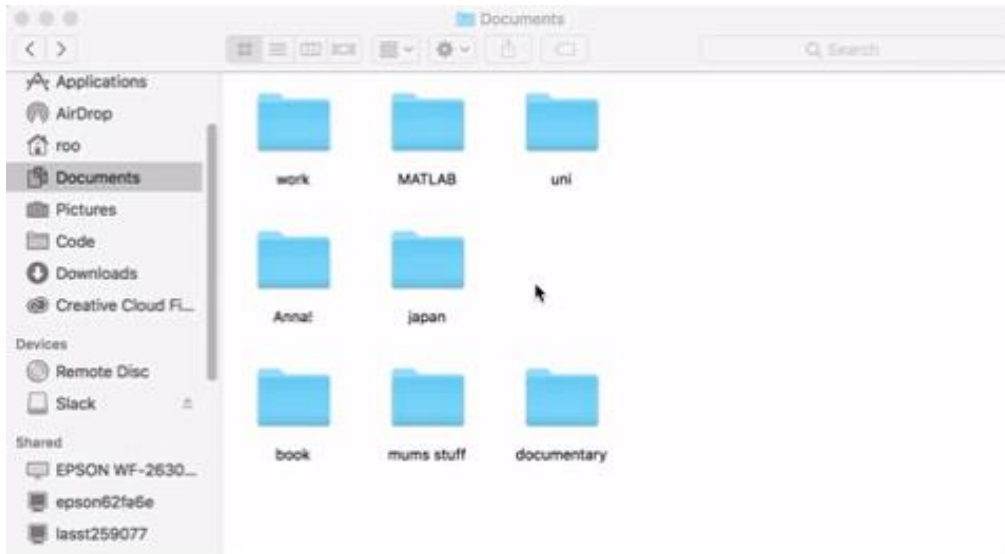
Documents

Search

Applications
AirDrop
roo
Documents
Pictures
Code
Downloads
Creative Cloud Fi...

Devices
Remote Disc
Slack

Shared
EPSON WF-2630...
epson62fa6e
lasst259077

work
MATLAB
uni
Anna!
japan
book
mums stuff
documentary